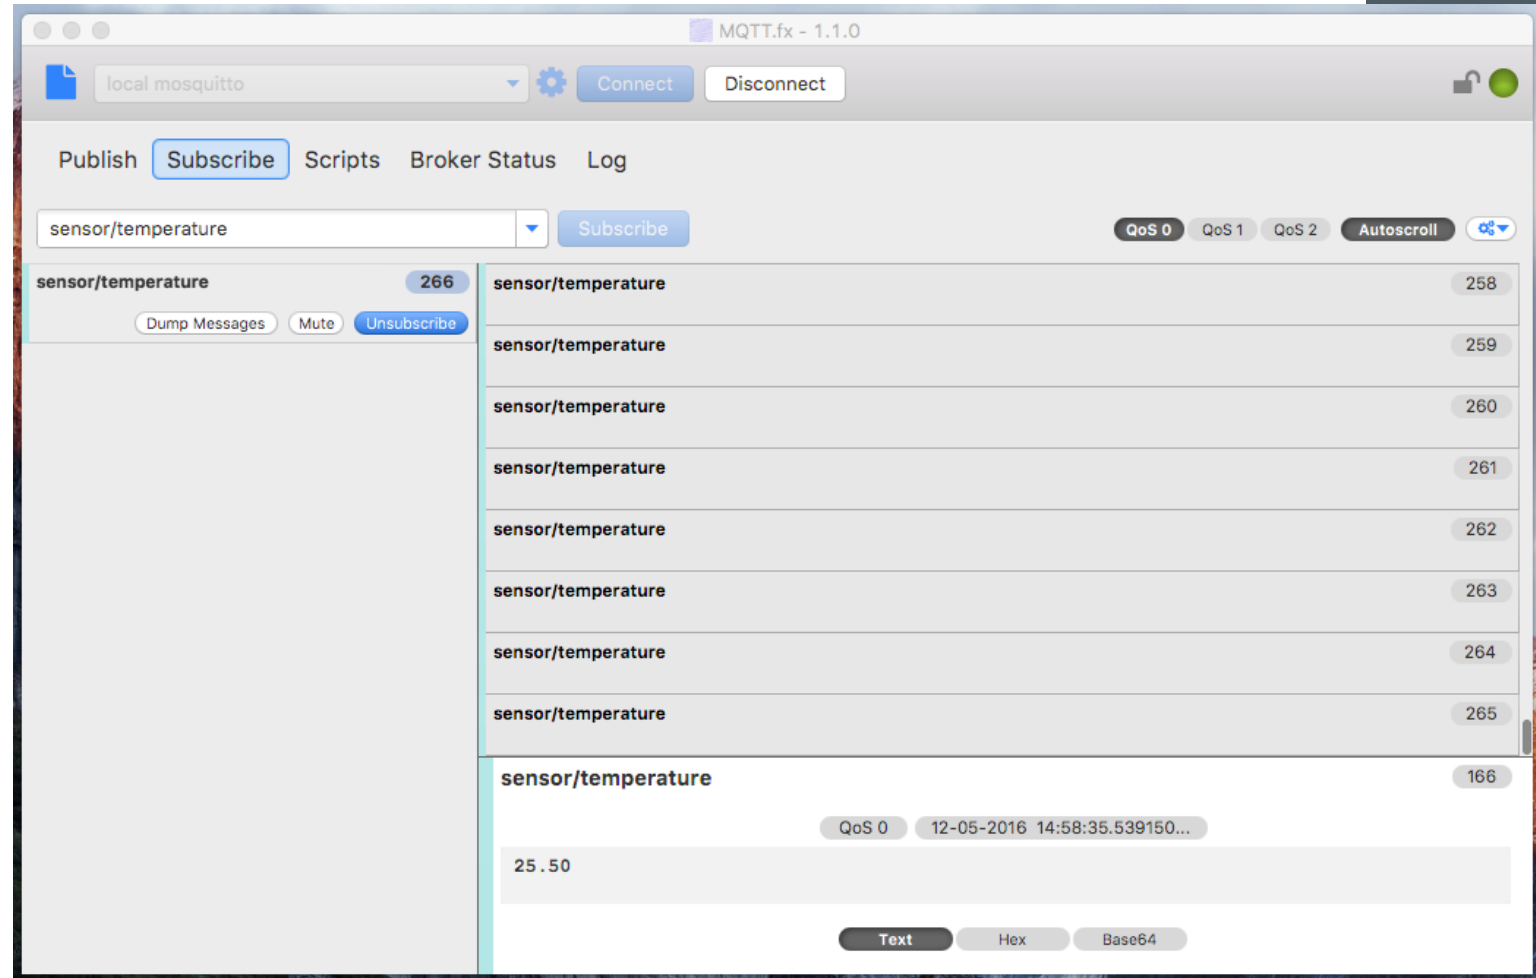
MQTT.fx - 1.1.0

local mosquitto

Connect

Disconnect

Publish

Subscribe

Scripts

Broker Status

Log

sensor/temperature

Subscribe

QoS 0

QoS 1

QoS 2

Autoscroll

sensor/temperature

266

Dump Messages

Mute

Unsubscribe

sensor/temperature 258

sensor/temperature 259

sensor/temperature 260

sensor/temperature 261

sensor/temperature 262

sensor/temperature 263

sensor/temperature 264

sensor/temperature 265

sensor/temperature 166

QoS 0

12-05-2016 14:58:35.539150...

25.50

Text

Hex

Base64